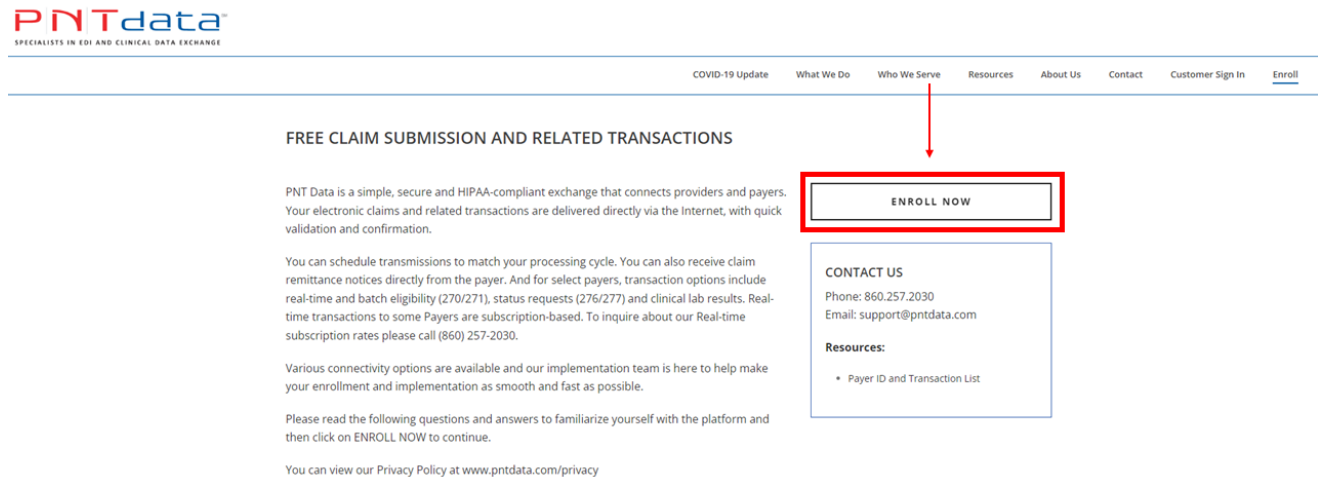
PNTdata®
SPECIALISTS IN EDI AND CLINICAL DATA EXCHANGE

COVID-19 Update What We Do Who We Serve Resources About Us Contact Customer Sign In Enroll

FREE CLAIM SUBMISSION AND RELATED TRANSACTIONS

PNT Data is a simple, secure and HIPAA-compliant exchange that connects providers and payers. Your electronic claims and related transactions are delivered directly via the Internet, with quick validation and confirmation.

You can schedule transmissions to match your processing cycle. You can also receive claim remittance notices directly from the payer. And for select payers, transaction options include real-time and batch eligibility (270/271), status requests (276/277) and clinical lab results. Real-time transactions to some Payers are subscription-based. To inquire about our Real-time subscription rates please call (860) 257-2030.

Various connectivity options are available and our implementation team is here to help make your enrollment and implementation as smooth and fast as possible.

Please read the following questions and answers to familiarize yourself with the platform and then click on ENROLL NOW to continue.

You can view our Privacy Policy at www.pntdata.com/privacy

ENROLL NOW

CONTACT US
Phone: 860.257.2030
Email: support@pntdata.com

Resources:

• Payer ID and Transaction List